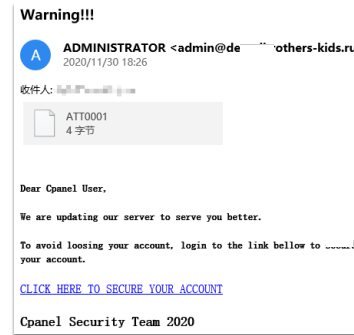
Warning!!!

A

ADMINISTRATOR <admin@de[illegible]others-kids.ru
2020/11/30 18:26

收件人: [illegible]

ATT0001
4 字节

Dear Cpanel User,

We are updating our server to serve you better.

To avoid loosing your account, login to the link bellow to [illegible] your account.

CLICK HERE TO SECURE YOUR ACCOUNT

Cpanel Security Team 2020